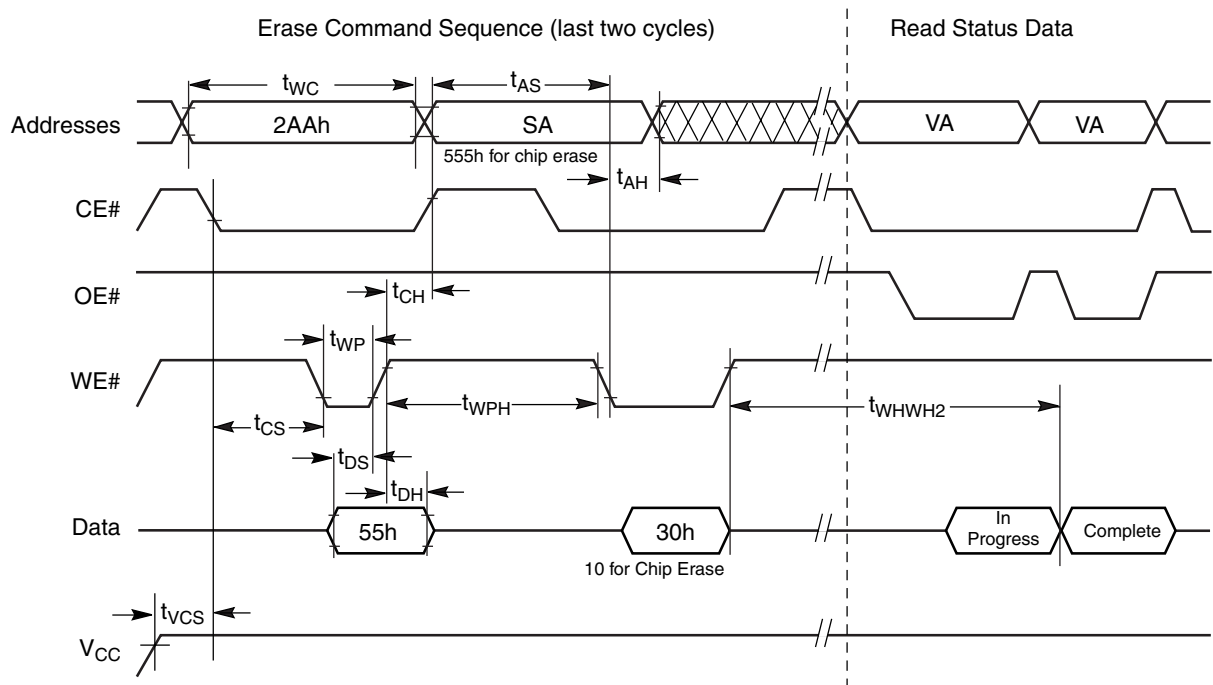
Erase Command Sequence (last two cycles)

Read Status Data

$t_{WC}$

$t_{AS}$

Addresses

2AAh

SA

VA

VA

555h for chip erase

$t_{AH}$

CE#

OE#

$t_{CH}$

$t_{WP}$

WE#

$t_{WPH}$

$t_{WHWH2}$

$t_{CS}$

$t_{DS}$

$t_{DH}$

Data

55h

30h

In Progress

Complete

10 for Chip Erase

$t_{VCS}$

$V_{CC}$